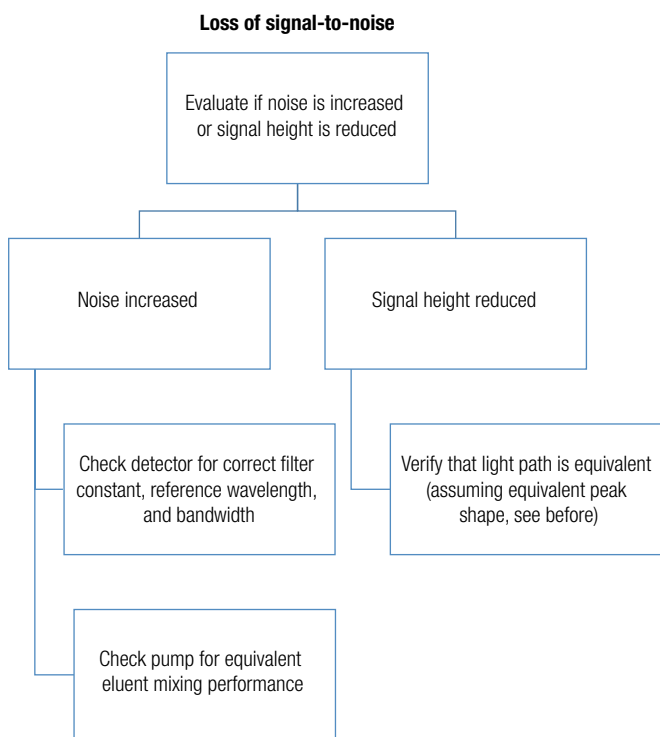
Loss of signal-to-noise

Evaluate if noise is increased or signal height is reduced

Noise increased

Signal height reduced

Check detector for correct filter constant, reference wavelength, and bandwidth

Check pump for equivalent eluent mixing performance

Verify that light path is equivalent (assuming equivalent peak shape, see before)